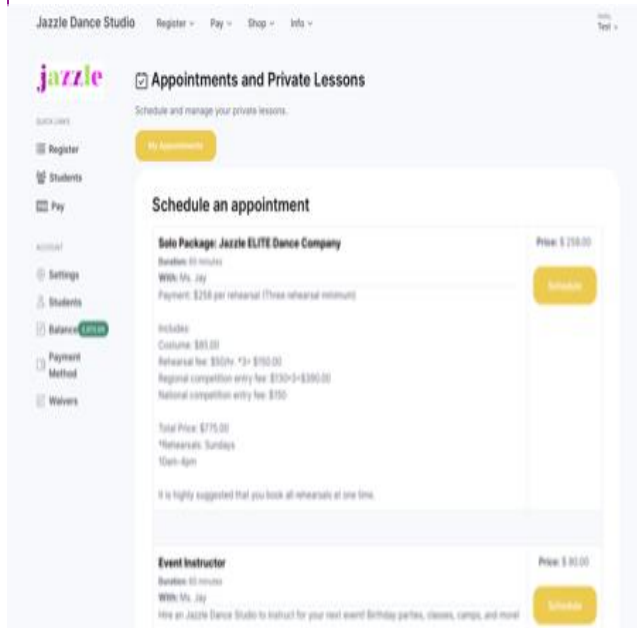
Jazzle Dance Studio Register Pay Shop Info

Hello, Test

jazzle

QUICK LINKS

Register

Students

Pay

ACCOUNT

Settings

Students

Balance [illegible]

Payment Method

Waivers

Appointments and Private Lessons

Schedule and manage your private lessons.

My Appointments

Schedule an appointment

Solo Package: Jazzle ELITE Dance Company

Duration: 60 minutes

With: Ms. Jay

Payment: $250 per rehearsal (Three rehearsal minimum)

Includes:

Costume: $85.00

Rehearsal fee: $50/hr. *3= $150.00

Regional competition entry fee: $130×3=$390.00

National competition entry fee: $150

Total Price: $775.00

*Rehearsals: Sundays

10am-4pm

It is highly suggested that you book all rehearsals at one time.

Price: $ 250.00

Schedule

Event Instructor

Duration: 60 minutes

With: Ms. Jay

Hire an Jazzle Dance Studio to instruct for your next event! Birthday parties, classes, camps, and more!

Price: $ 80.00

Schedule